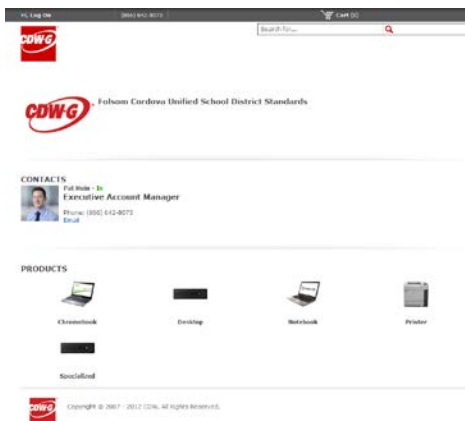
Hi, Log On (866) 642-8073 Cart (0)

CDW·G

Search for...

CDW·G - Folsom Cordova Unified School District Standards

CONTACTS

Pat Hole - In
Executive Account Manager
Phone: (866) 642-8073
Email

PRODUCTS

Chromebook

Desktop

Notebook

Printer

Specialized

CDW·G Copyright © 2007 - 2017 CDW. All Rights Reserved.